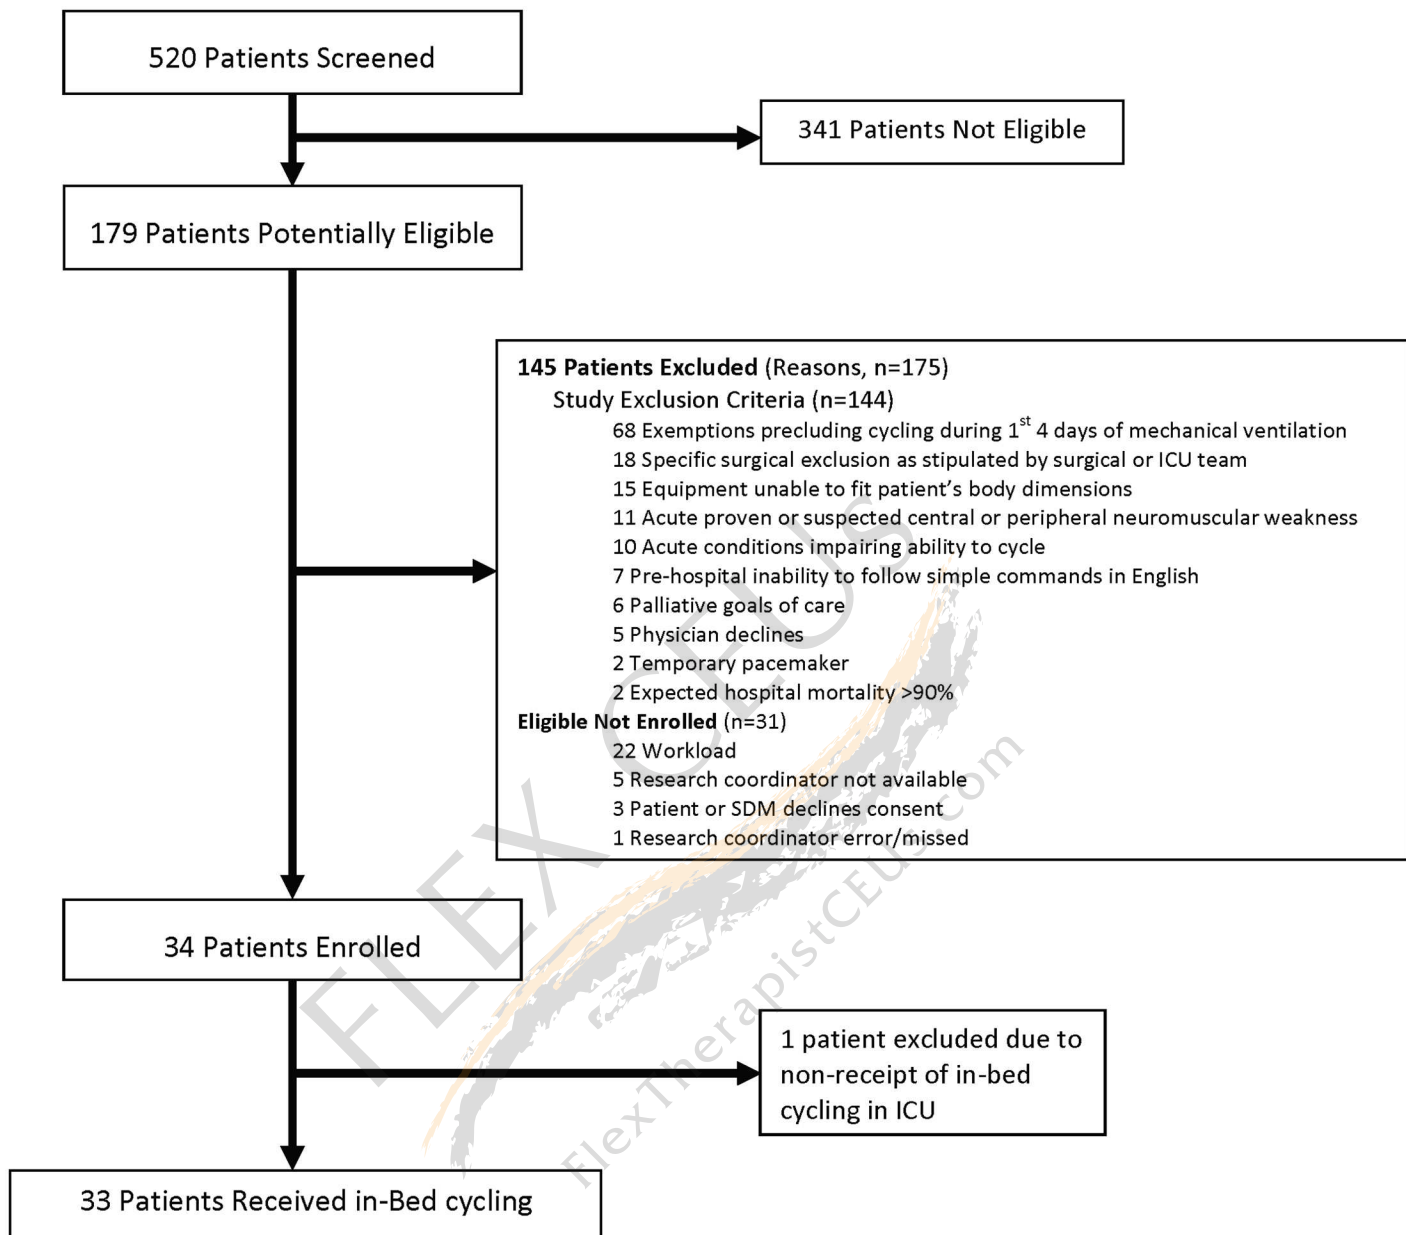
520 Patients Screened

341 Patients Not Eligible

179 Patients Potentially Eligible

145 Patients Excluded (Reasons, n=175)
Study Exclusion Criteria (n=144)
68 Exemptions precluding cycling during 1$^{st}$ 4 days of mechanical ventilation
18 Specific surgical exclusion as stipulated by surgical or ICU team
15 Equipment unable to fit patient's body dimensions
11 Acute proven or suspected central or peripheral neuromuscular weakness
10 Acute conditions impairing ability to cycle
7 Pre-hospital inability to follow simple commands in English
6 Palliative goals of care
5 Physician declines
2 Temporary pacemaker
2 Expected hospital mortality >90%
Eligible Not Enrolled (n=31)
22 Workload
5 Research coordinator not available
3 Patient or SDM declines consent
1 Research coordinator error/missed

34 Patients Enrolled

1 patient excluded due to non-receipt of in-bed cycling in ICU

33 Patients Received in-Bed cycling

FLEX CEUs
FlexTherapistCEUs.com